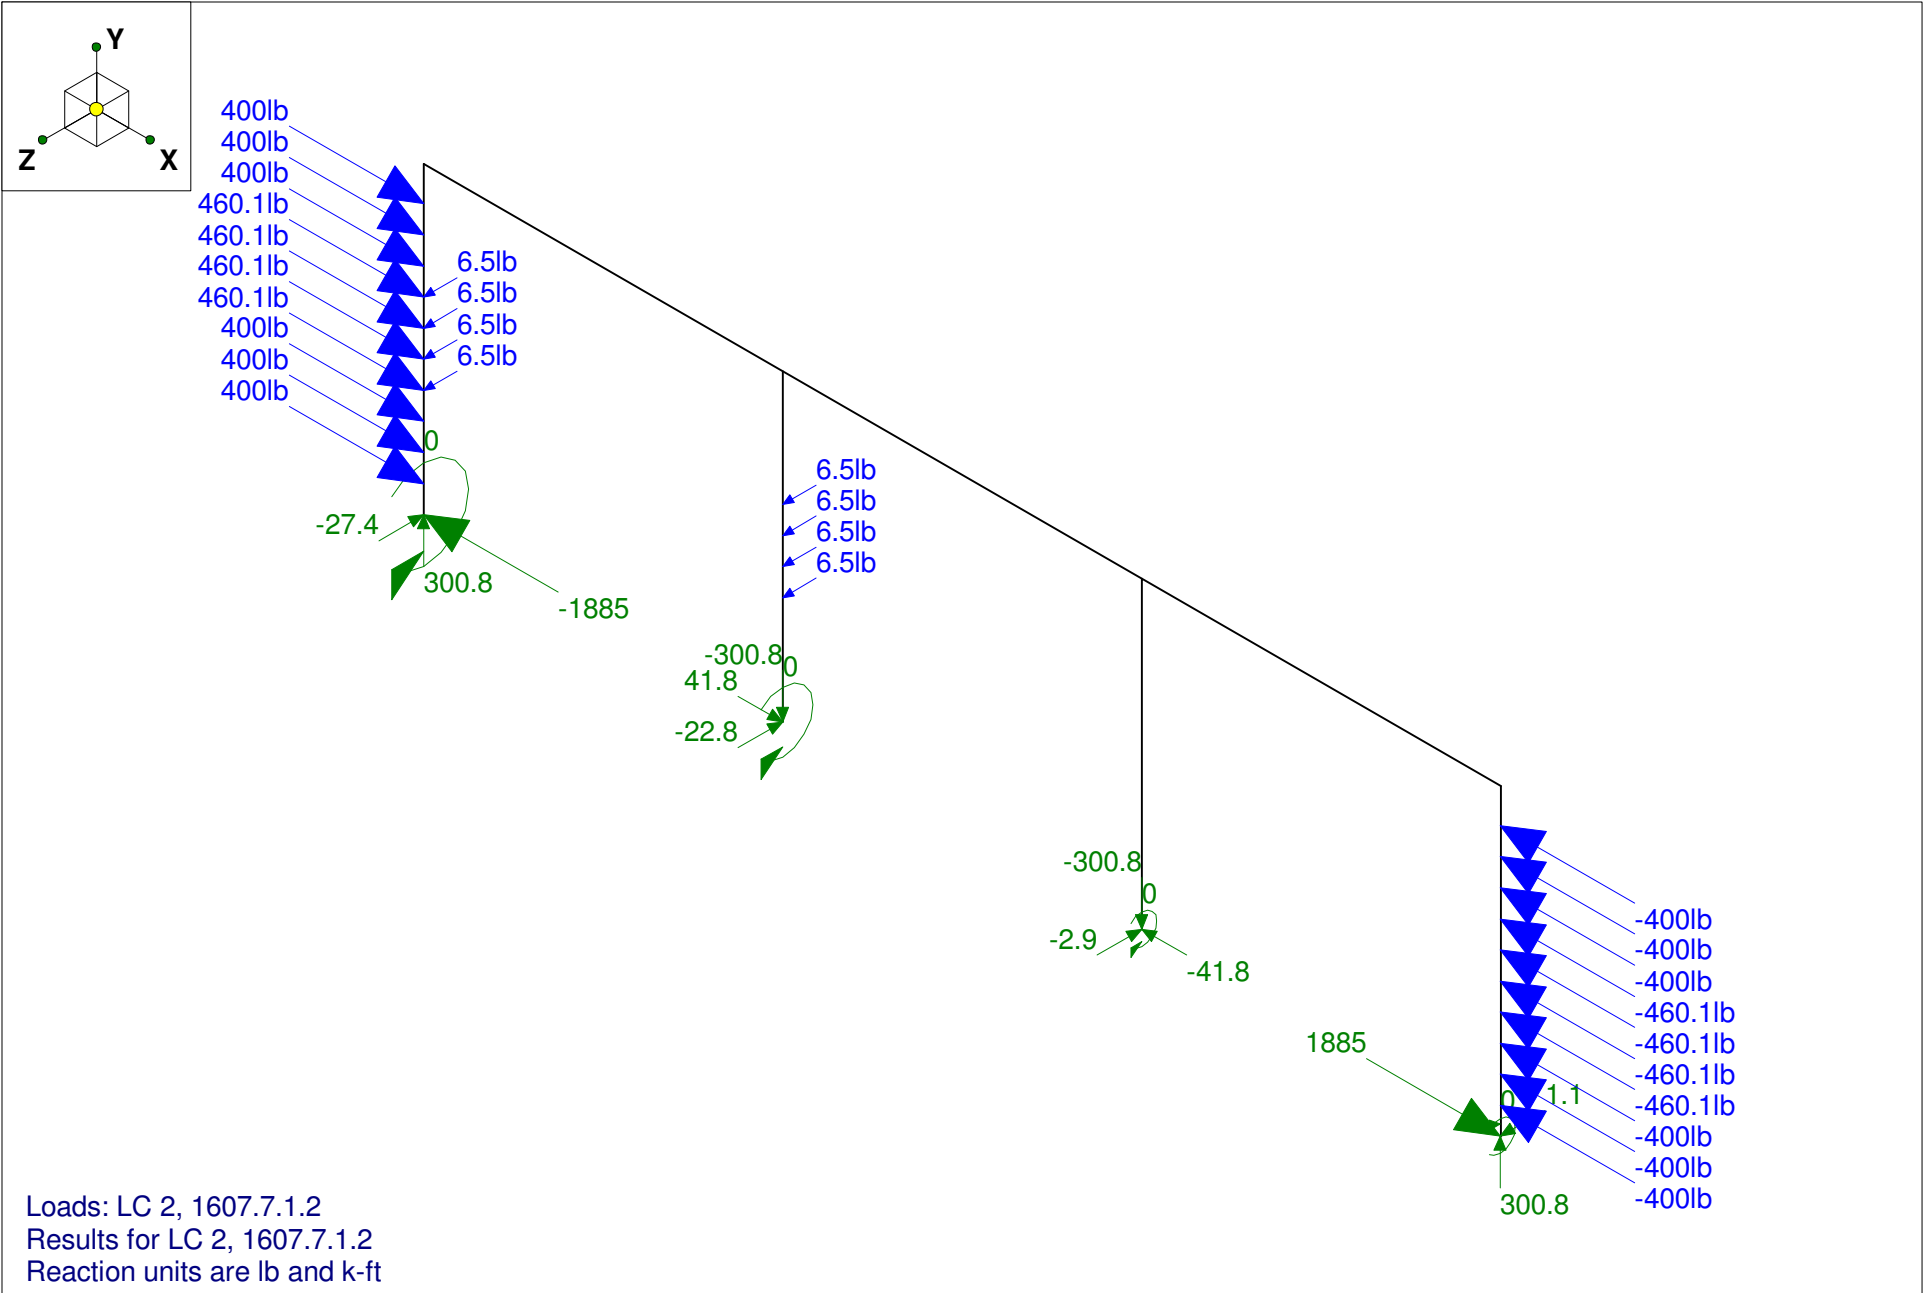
Y
Z
X

400lb
400lb
400lb
460.1lb
460.1lb
460.1lb
460.1lb
400lb
400lb
400lb

6.5lb
6.5lb
6.5lb
6.5lb

0
-27.4
300.8
-1885

6.5lb
6.5lb
6.5lb
6.5lb

-300.8
0
41.8
-22.8

-300.8
0
-2.9
-41.8

-400lb
-400lb
-400lb
-460.1lb
-460.1lb
-460.1lb
-460.1lb
-400lb
-400lb
-400lb

1885
0
1.1
300.8

Loads: LC 2, 1607.7.1.2
Results for LC 2, 1607.7.1.2
Reaction units are lb and k-ft